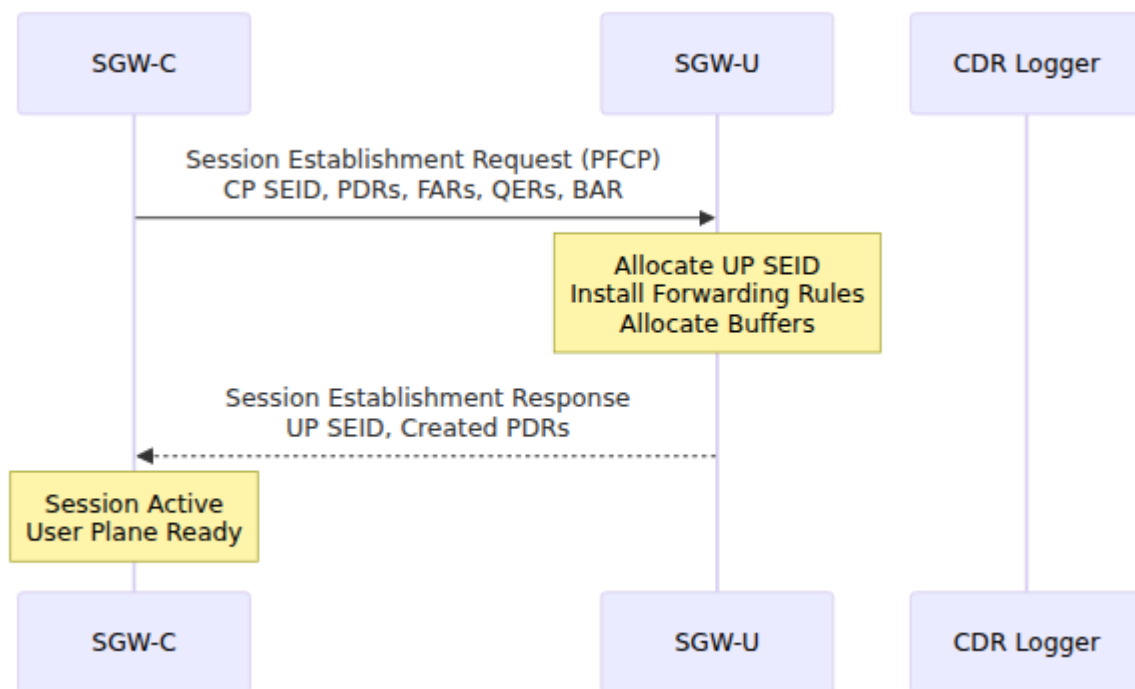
SGW-C

SGW-U

CDR Logger

Session Establishment Request (PFCP)
CP SEID, PDRs, FARs, QERs, BAR

Allocate UP SEID
Install Forwarding Rules
Allocate Buffers

Session Establishment Response
UP SEID, Created PDRs

Session Active
User Plane Ready

SGW-C

SGW-U

CDR Logger